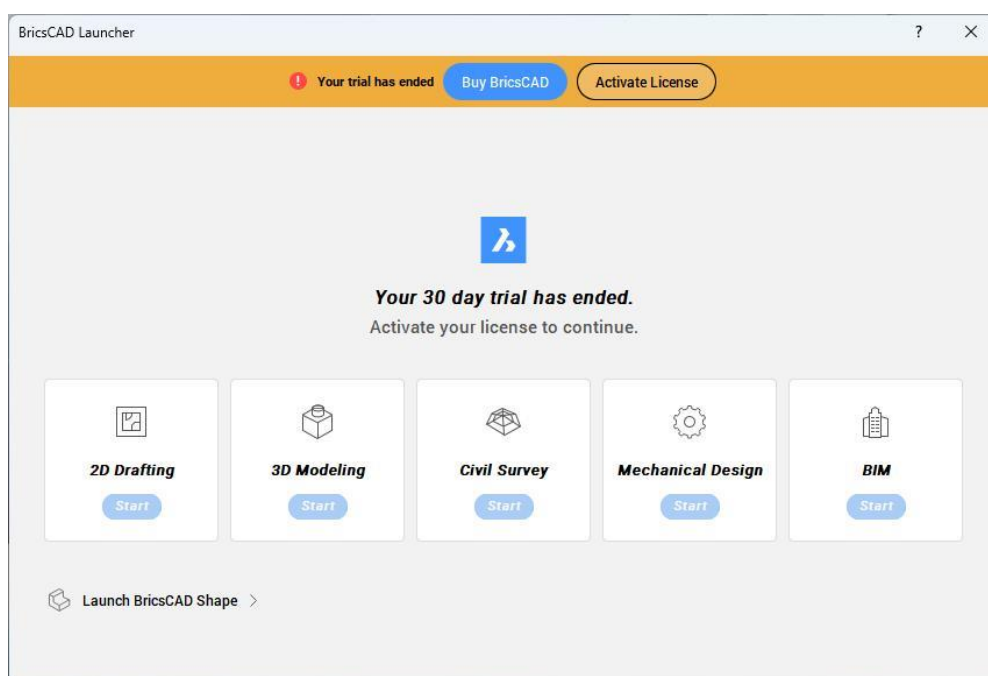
BricsCAD Launcher

?

×

Your trial has ended

Buy BricsCAD

Activate License

Your 30 day trial has ended.

Activate your license to continue.

2D Drafting

Start

3D Modeling

Start

Civil Survey

Start

Mechanical Design

Start

BIM

Start

Launch BricsCAD Shape >